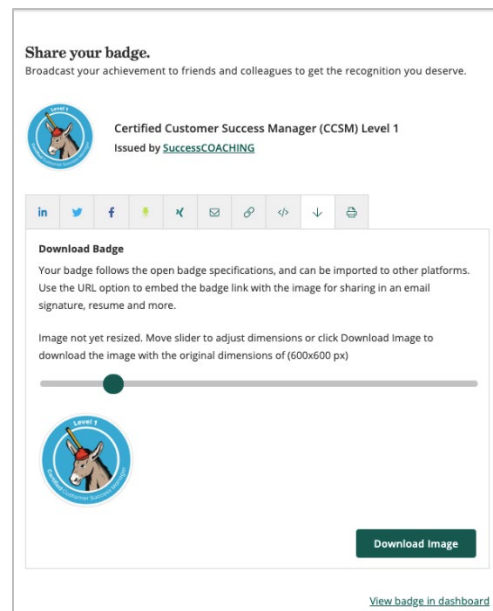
Share your badge.

Broadcast your achievement to friends and colleagues to get the recognition you deserve.

Level 1
Certified Customer Success Manager

Certified Customer Success Manager (CCSM) Level 1

Issued by SuccessCOACHING

Download Badge

Your badge follows the open badge specifications, and can be imported to other platforms. Use the URL option to embed the badge link with the image for sharing in an email signature, resume and more.

Image not yet resized. Move slider to adjust dimensions or click Download Image to download the image with the original dimensions of (600x600 px)

Level 1
Certified Customer Success Manager

Download Image

View badge in dashboard